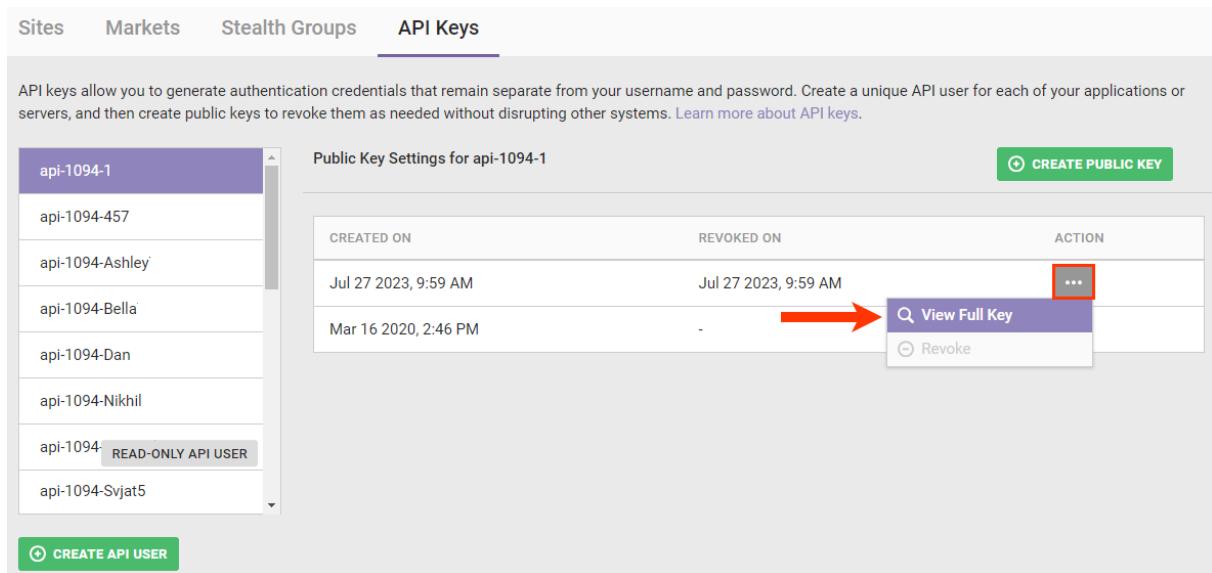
Sites Markets Stealth Groups API Keys

API keys allow you to generate authentication credentials that remain separate from your username and password. Create a unique API user for each of your applications or servers, and then create public keys to revoke them as needed without disrupting other systems. Learn more about API keys.

api-1094-1
api-1094-457
api-1094-Ashley
api-1094-Bella
api-1094-Dan
api-1094-Nikhil
api-1094- READ-ONLY API USER
api-1094-Svjat5

CREATE API USER

Public Key Settings for api-1094-1

CREATE PUBLIC KEY

| CREATED ON | REVOKED ON | ACTION |
|---|---|---|
| Jul 27 2023, 9:59 AM | Jul 27 2023, 9:59 AM | ••• |
| Mar 16 2020, 2:46 PM | - | |

View Full Key
Revoke